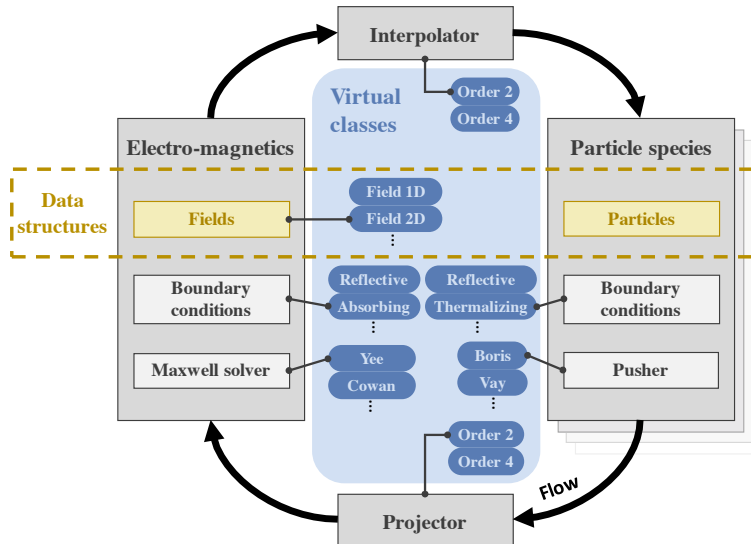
Interpolator

Virtual classes

Order 2
Order 4

Electro-magnetics

Particle species

Data structures

Fields

Field 1D
Field 2D
⋮

Particles

Boundary conditions

Reflective
Absorbing
⋮

Reflective
Thermalizing
⋮

Boundary conditions

Maxwell solver

Yee
Cowan
⋮

Boris
Vay
⋮

Pusher

Order 2
Order 4

Flow

Projector